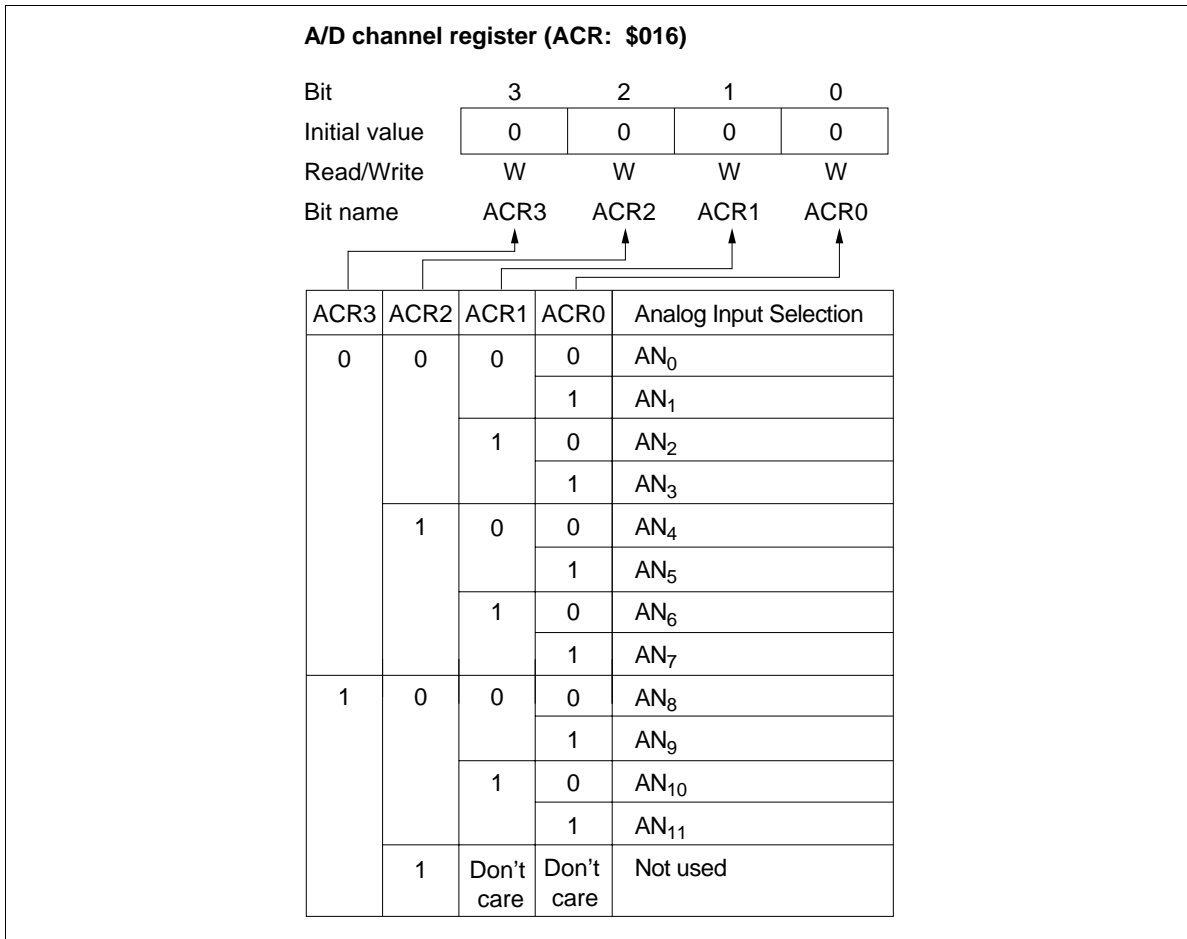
**A/D channel register (ACR: $016)**

| Bit | 3 | 2 | 1 | 0 |
|---|---|---|---|---|
| Initial value | 0 | 0 | 0 | 0 |
| Read/Write | W | W | W | W |
| Bit name | ACR3 | ACR2 | ACR1 | ACR0 |

| ACR3 | ACR2 | ACR1 | ACR0 | Analog Input Selection |
|---|---|---|---|---|
| 0 | 0 | 0 | 0 | $AN_0$ |
| | | | 1 | $AN_1$ |
| | | 1 | 0 | $AN_2$ |
| | | | 1 | $AN_3$ |
| | 1 | 0 | 0 | $AN_4$ |
| | | | 1 | $AN_5$ |
| | | 1 | 0 | $AN_6$ |
| | | | 1 | $AN_7$ |
| 1 | 0 | 0 | 0 | $AN_8$ |
| | | | 1 | $AN_9$ |
| | | 1 | 0 | $AN_{10}$ |
| | | | 1 | $AN_{11}$ |
| | 1 | Don't care | Don't care | Not used |